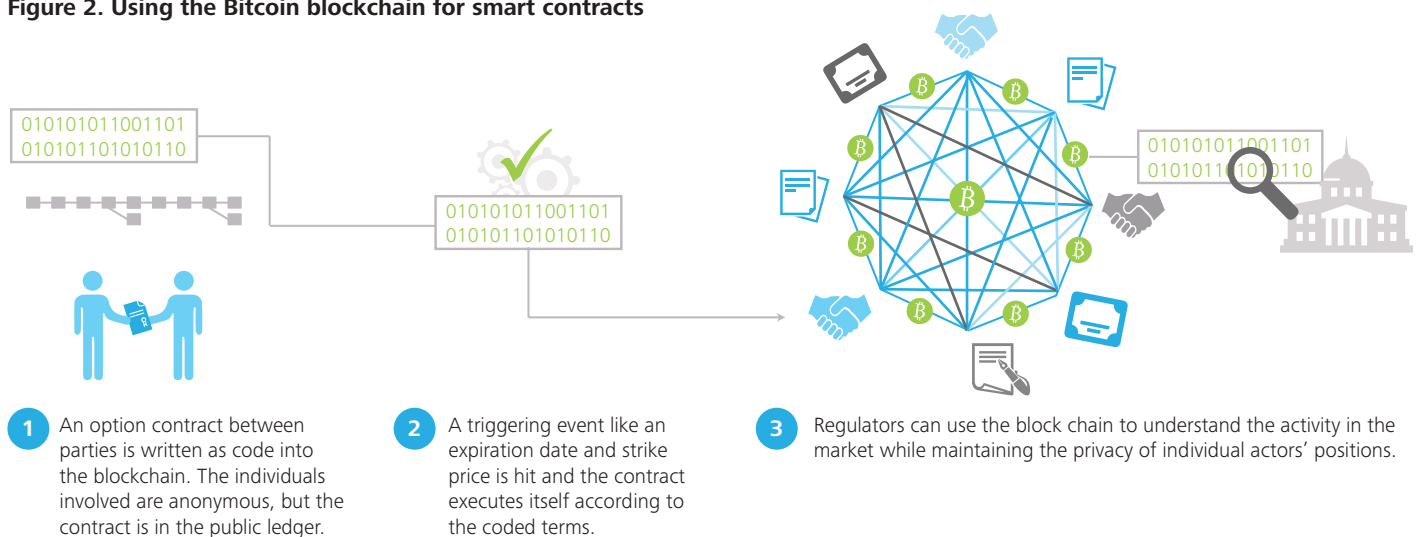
Figure 2. Using the Bitcoin blockchain for smart contracts

010101011001101
010101101010110

010101011001101
010101101010110

010101011001101
010101101010110

1 An option contract between parties is written as code into the blockchain. The individuals involved are anonymous, but the contract is in the public ledger.

2 A triggering event like an expiration date and strike price is hit and the contract executes itself according to the coded terms.

3 Regulators can use the block chain to understand the activity in the market while maintaining the privacy of individual actors' positions.